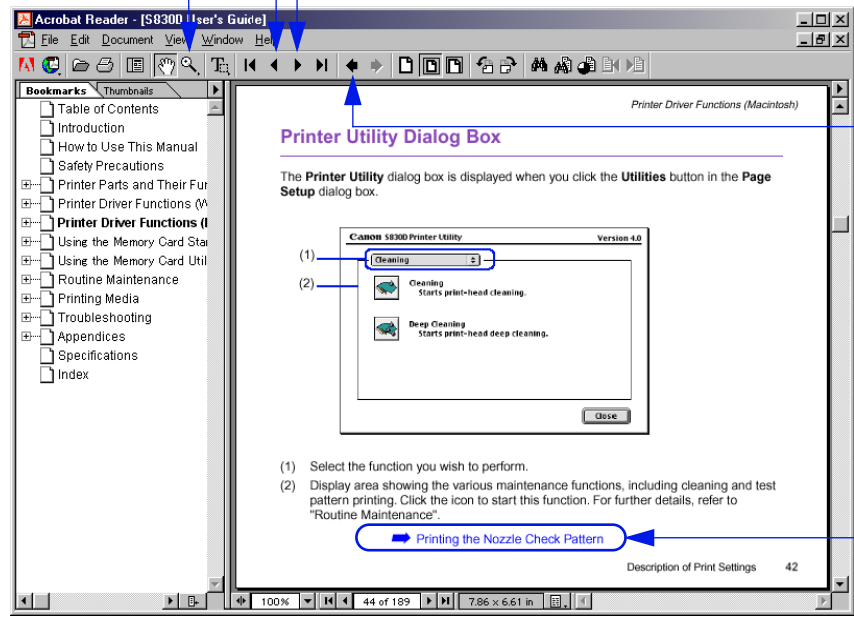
Acrobat Reader - [S830D User's Guide]

File Edit Document View Window Help

Bookmarks Thumbnails

Table of Contents
Introduction
How to Use This Manual
Safety Precautions
Printer Parts and Their Fur
Printer Driver Functions (W
Printer Driver Functions (I
Using the Memory Card Star
Using the Memory Card Util
Routine Maintenance
Printing Media
Troubleshooting
Appendices
Specifications
Index

Printer Driver Functions (Macintosh)

Printer Utility Dialog Box

The Printer Utility dialog box is displayed when you click the Utilities button in the Page Setup dialog box.

Canon S830D Printer Utility Version 4.0

(1) Cleaning

(2)

Cleaning
Starts print-head cleaning.

Deep Cleaning
Starts print-head deep cleaning.

Close

(1) Select the function you wish to perform.

(2) Display area showing the various maintenance functions, including cleaning and test pattern printing. Click the icon to start this function. For further details, refer to "Routine Maintenance".

Printing the Nozzle Check Pattern

Description of Print Settings 42

100% 44 of 189 7.86 x 6.61 in